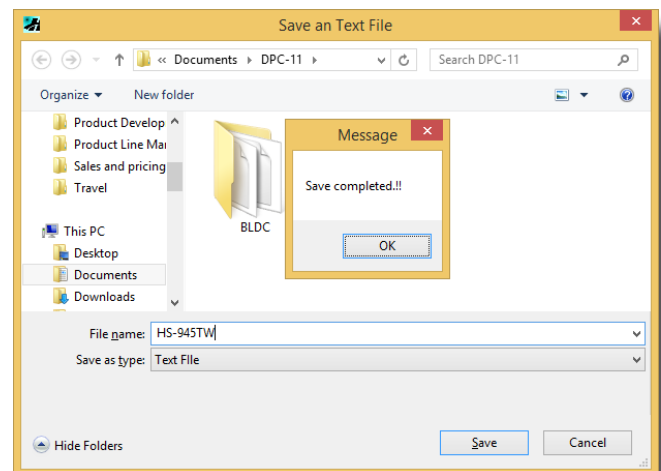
Save an Text File

« Documents › DPC-11 ›

Search DPC-11

Organize ▾ New folder

Product Develop
Product Line Mar
Sales and pricing
Travel

This PC
Desktop
Documents
Downloads

BLDC

Message

Save completed.!!

OK

File name: HS-945TW

Save as type: Text File

Hide Folders

Save

Cancel